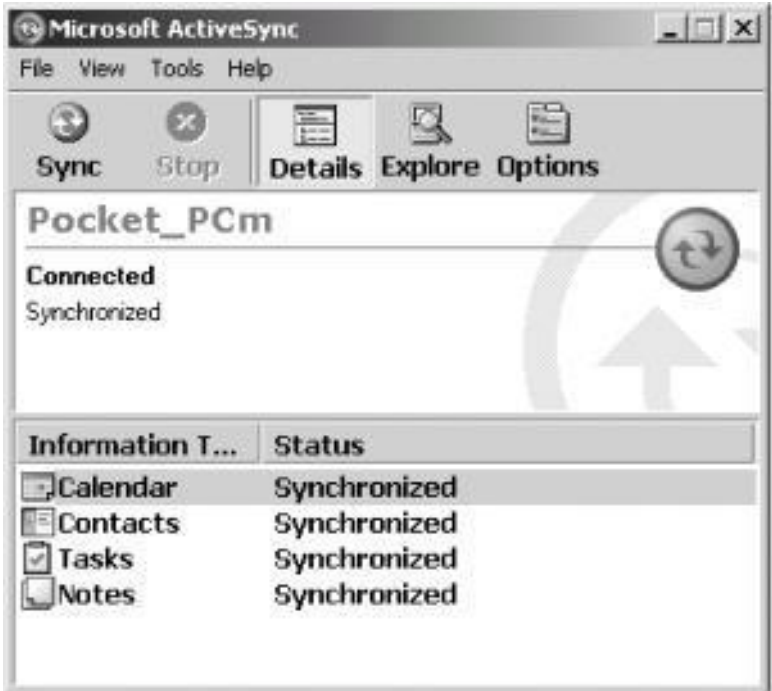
Microsoft ActiveSync

File View Tools Help

Sync Stop Details Explore Options

Pocket_PCm

Connected
Synchronized

| Information T... | Status |
|---|---|
| Calendar | Synchronized |
| Contacts | Synchronized |
| Tasks | Synchronized |
| Notes | Synchronized |